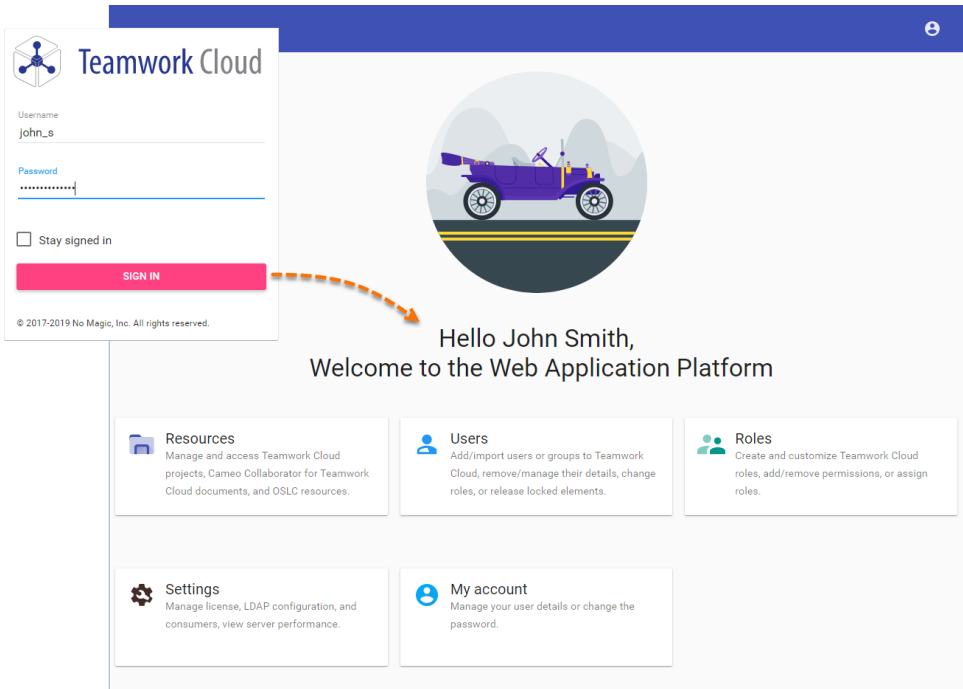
Teamwork Cloud

Username
john_s

Password
••••••••••••••

Stay signed in

SIGN IN

© 2017-2019 No Magic, Inc. All rights reserved.

Hello John Smith,
Welcome to the Web Application Platform

Resources
Manage and access Teamwork Cloud projects, Cameo Collaborator for Teamwork Cloud documents, and OSLC resources.

Users
Add/import users or groups to Teamwork Cloud, remove/manage their details, change roles, or release locked elements.

Roles
Create and customize Teamwork Cloud roles, add/remove permissions, or assign roles.

Settings
Manage license, LDAP configuration, and consumers, view server performance.

My account
Manage your user details or change the password.